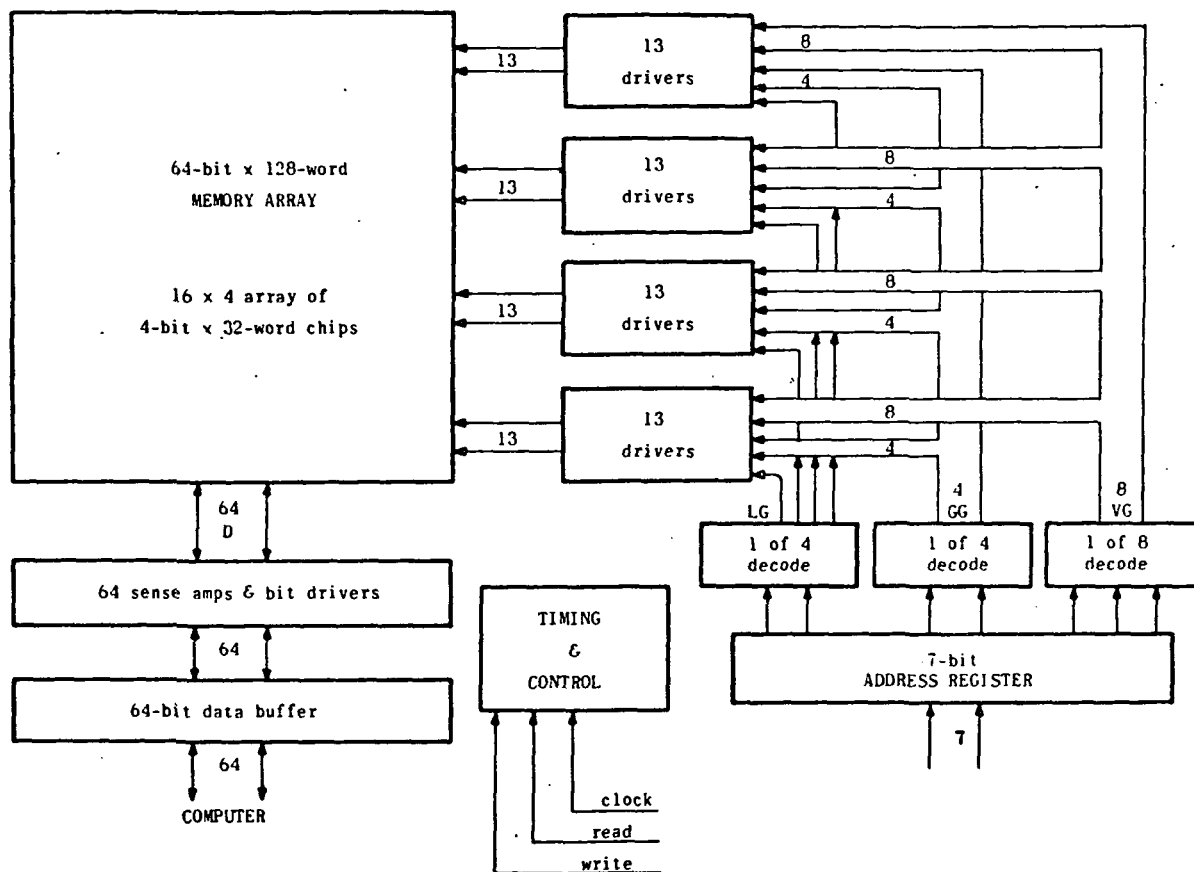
64-bit x 128-word
MEMORY ARRAY

16 x 4 array of
4-bit x 32-word chips

13
13
13
13

13
drivers

13
drivers

13
drivers

13
drivers

8
4
8
4
8
4
8
4

64
D

64 sense amps & bit drivers

64

64-bit data buffer

64

COMPUTER

TIMING
&
CONTROL

clock
read
write

LG
1 of 4
decode

4
GG
1 of 4
decode

8
VG
1 of 8
decode

7-bit
ADDRESS REGISTER

7